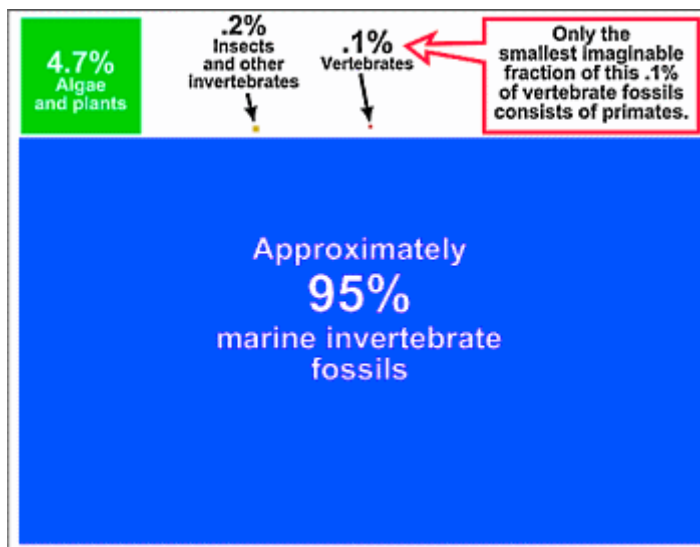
4.7%
Algae and plants

.2%
Insects and other invertebrates

.1%
Vertebrates

Only the smallest imaginable fraction of this .1% of vertebrate fossils consists of primates.

Approximately
95%
marine invertebrate fossils